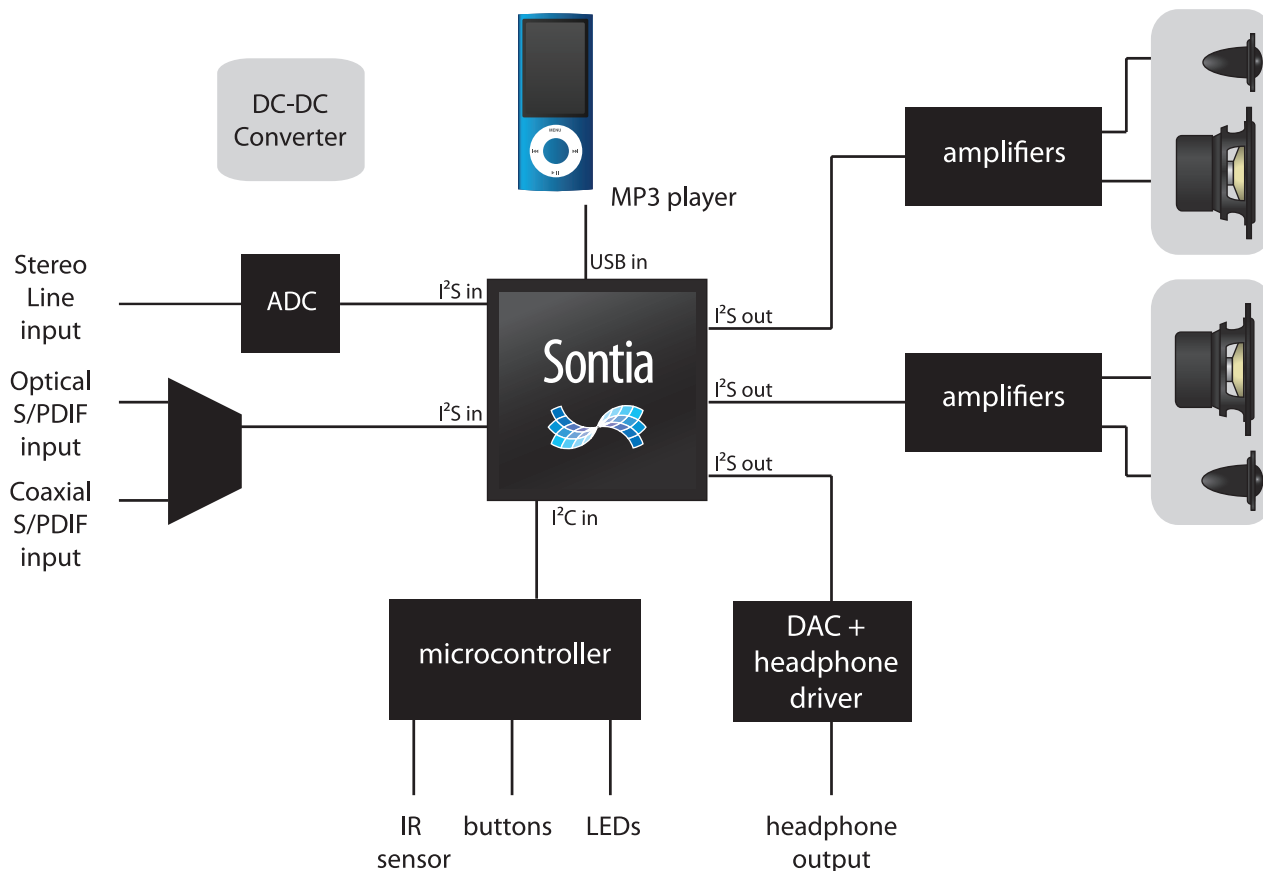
DC-DC Converter

MENU

MP3 player

USB in

Stereo Line input

ADC

$I^2S$ in

Optical S/PDIF input

Coaxial S/PDIF input

$I^2S$ in

Sontia

$I^2S$ out

$I^2S$ out

$I^2S$ out

$I^2C$ in

amplifiers

amplifiers

microcontroller

DAC + headphone driver

IR sensor

buttons

LEDs

headphone output